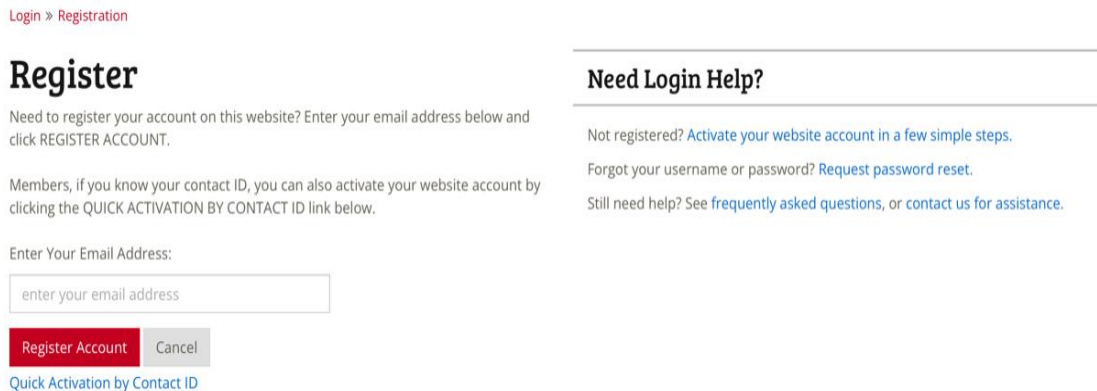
Login » Registration

Register

Need to register your account on this website? Enter your email address below and click REGISTER ACCOUNT.

Members, if you know your contact ID, you can also activate your website account by clicking the QUICK ACTIVATION BY CONTACT ID link below.

Enter Your Email Address:

enter your email address

Register Account Cancel

Quick Activation by Contact ID

Need Login Help?

Not registered? Activate your website account in a few simple steps.

Forgot your username or password? Request password reset.

Still need help? See frequently asked questions, or contact us for assistance.